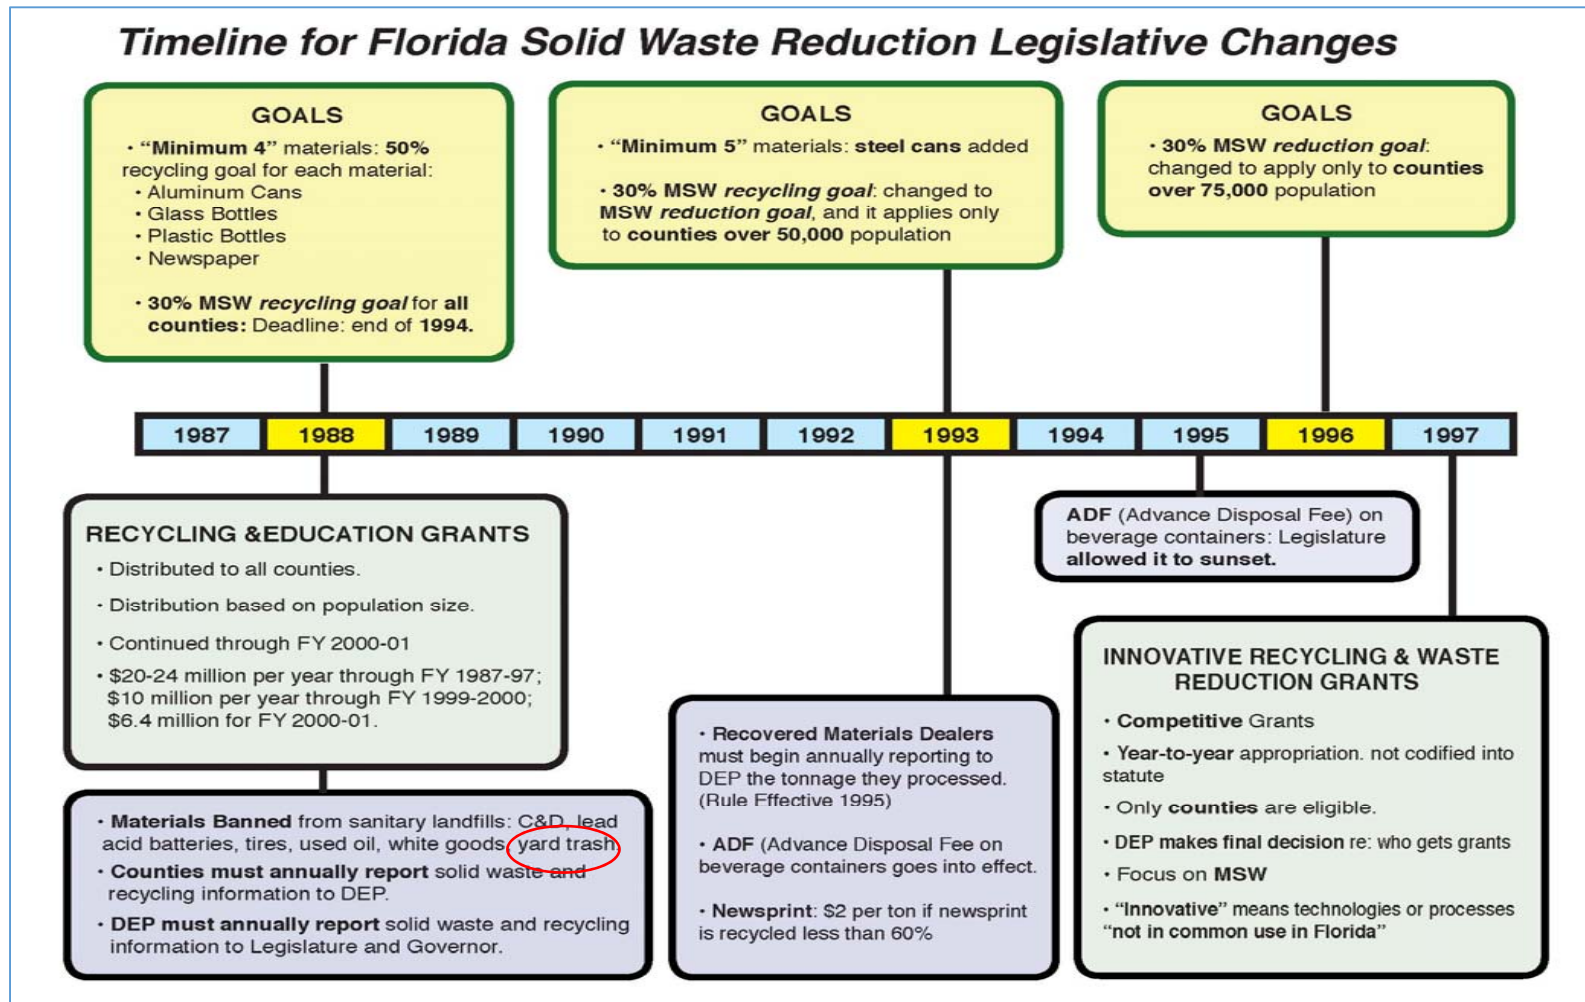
Timeline for Florida Solid Waste Reduction Legislative Changes

GOALS

• "Minimum 4" materials: 50% recycling goal for each material:
• Aluminum Cans
• Glass Bottles
• Plastic Bottles
• Newspaper

• 30% MSW recycling goal for all counties: Deadline: end of 1994.

GOALS

• "Minimum 5" materials: steel cans added

• 30% MSW recycling goal: changed to MSW reduction goal, and it applies only to counties over 50,000 population

GOALS

• 30% MSW reduction goal: changed to apply only to counties over 75,000 population

| 1987 | 1988 | 1989 | 1990 | 1991 | 1992 | 1993 | 1994 | 1995 | 1996 | 1997 |
|---|---|---|---|---|---|---|---|---|---|---|

RECYCLING &EDUCATION GRANTS

• Distributed to all counties.

• Distribution based on population size.

• Continued through FY 2000-01

• $20-24 million per year through FY 1987-97; $10 million per year through FY 1999-2000; $6.4 million for FY 2000-01.

• Materials Banned from sanitary landfills: C&D, lead acid batteries, tires, used oil, white goods, yard trash

• Counties must annually report solid waste and recycling information to DEP.

• DEP must annually report solid waste and recycling information to Legislature and Governor.

ADF (Advance Disposal Fee) on beverage containers: Legislature allowed it to sunset.

• Recovered Materials Dealers must begin annually reporting to DEP the tonnage they processed. (Rule Fffective 1995)

• ADF (Advance Disposal Fee on beverage containers goes into effect.

• Newsprint: $2 per ton if newsprint is recycled less than 60%

INNOVATIVE RECYCLING & WASTE REDUCTION GRANTS

• Competitive Grants

• Year-to-year appropriation. not codified into statute

• Only counties are eligible.

• DEP makes final decision re: who gets grants

• Focus on MSW

• "Innovative" means technologies or processes "not in common use in Florida"